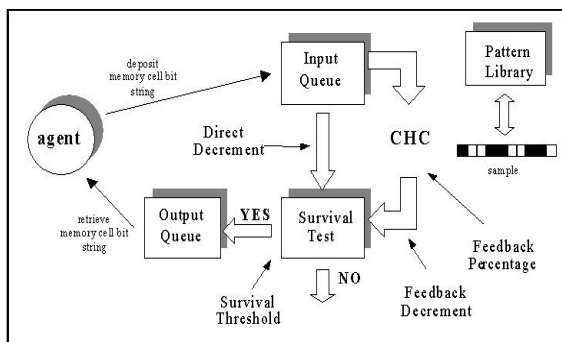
deposit memory cell bit string

Input Queue

Pattern Library

agent

Direct Decrement

CHC

sample

retrieve memory cell bit string

Output Queue

YES

Survival Test

Feedback Percentage

NO

Survival Threshold

Feedback Decrement